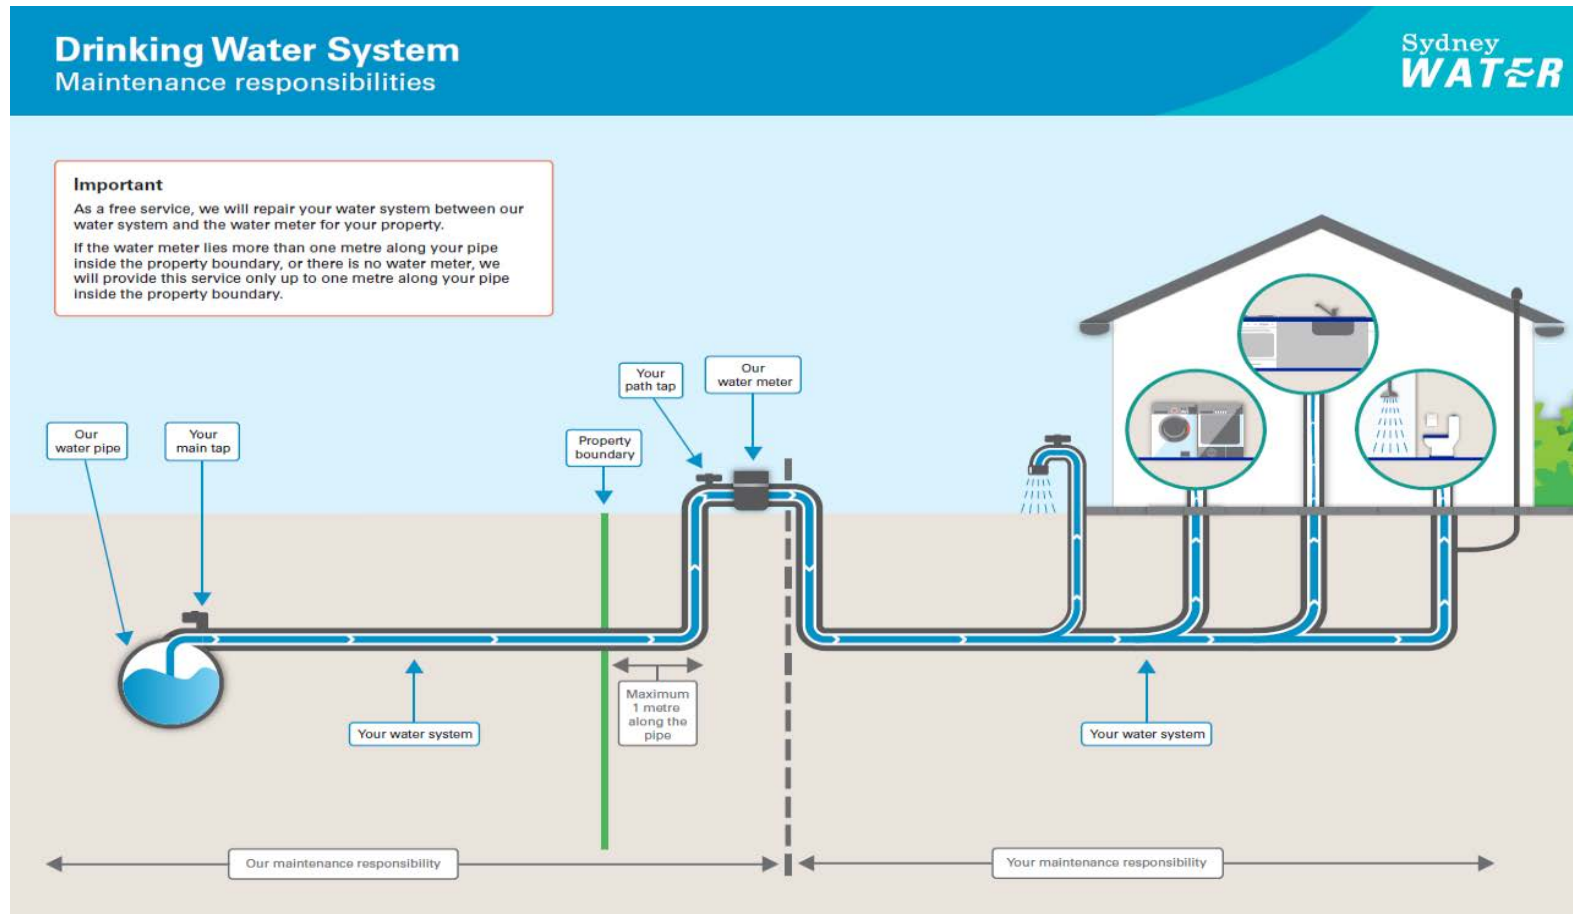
Drinking Water System
Maintenance responsibilities

Sydney WATER

Important
As a free service, we will repair your water system between our water system and the water meter for your property.

If the water meter lies more than one metre along your pipe inside the property boundary, or there is no water meter, we will provide this service only up to one metre along your pipe inside the property boundary.

Your path tap

Our water meter

Our water pipe

Your main tap

Property boundary

Maximum 1 metre along the pipe

Your water system

Your water system

Our maintenance responsibility

Your maintenance responsibility